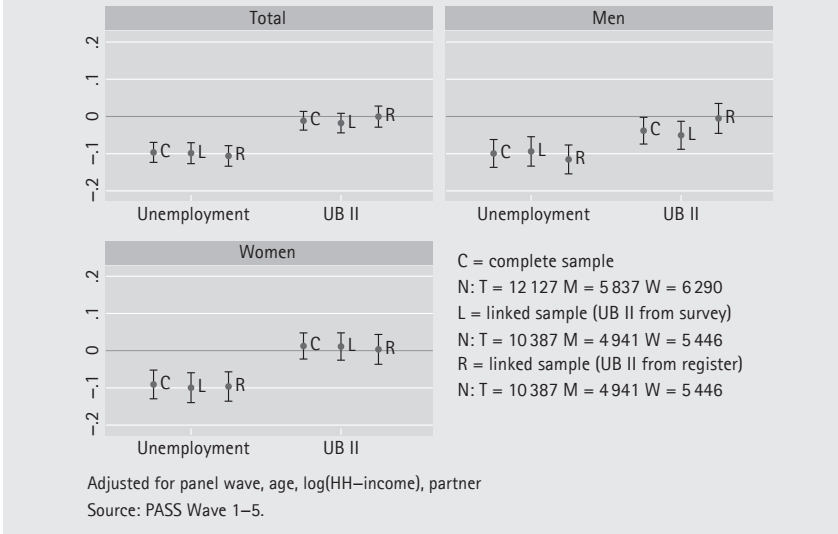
Total

.2
.1
0
−.1
−.2

C L R C L R

Unemployment UB II

Men

C L R C L R

Unemployment UB II

Women

.2
.1
0
−.1
−.2

C L R C L R

Unemployment UB II

C = complete sample
N: T = 12 127 M = 5 837 W = 6 290
L = linked sample (UB II from survey)
N: T = 10 387 M = 4 941 W = 5 446
R = linked sample (UB II from register)
N: T = 10 387 M = 4 941 W = 5 446

Adjusted for panel wave, age, log(HH−income), partner
Source: PASS Wave 1–5.